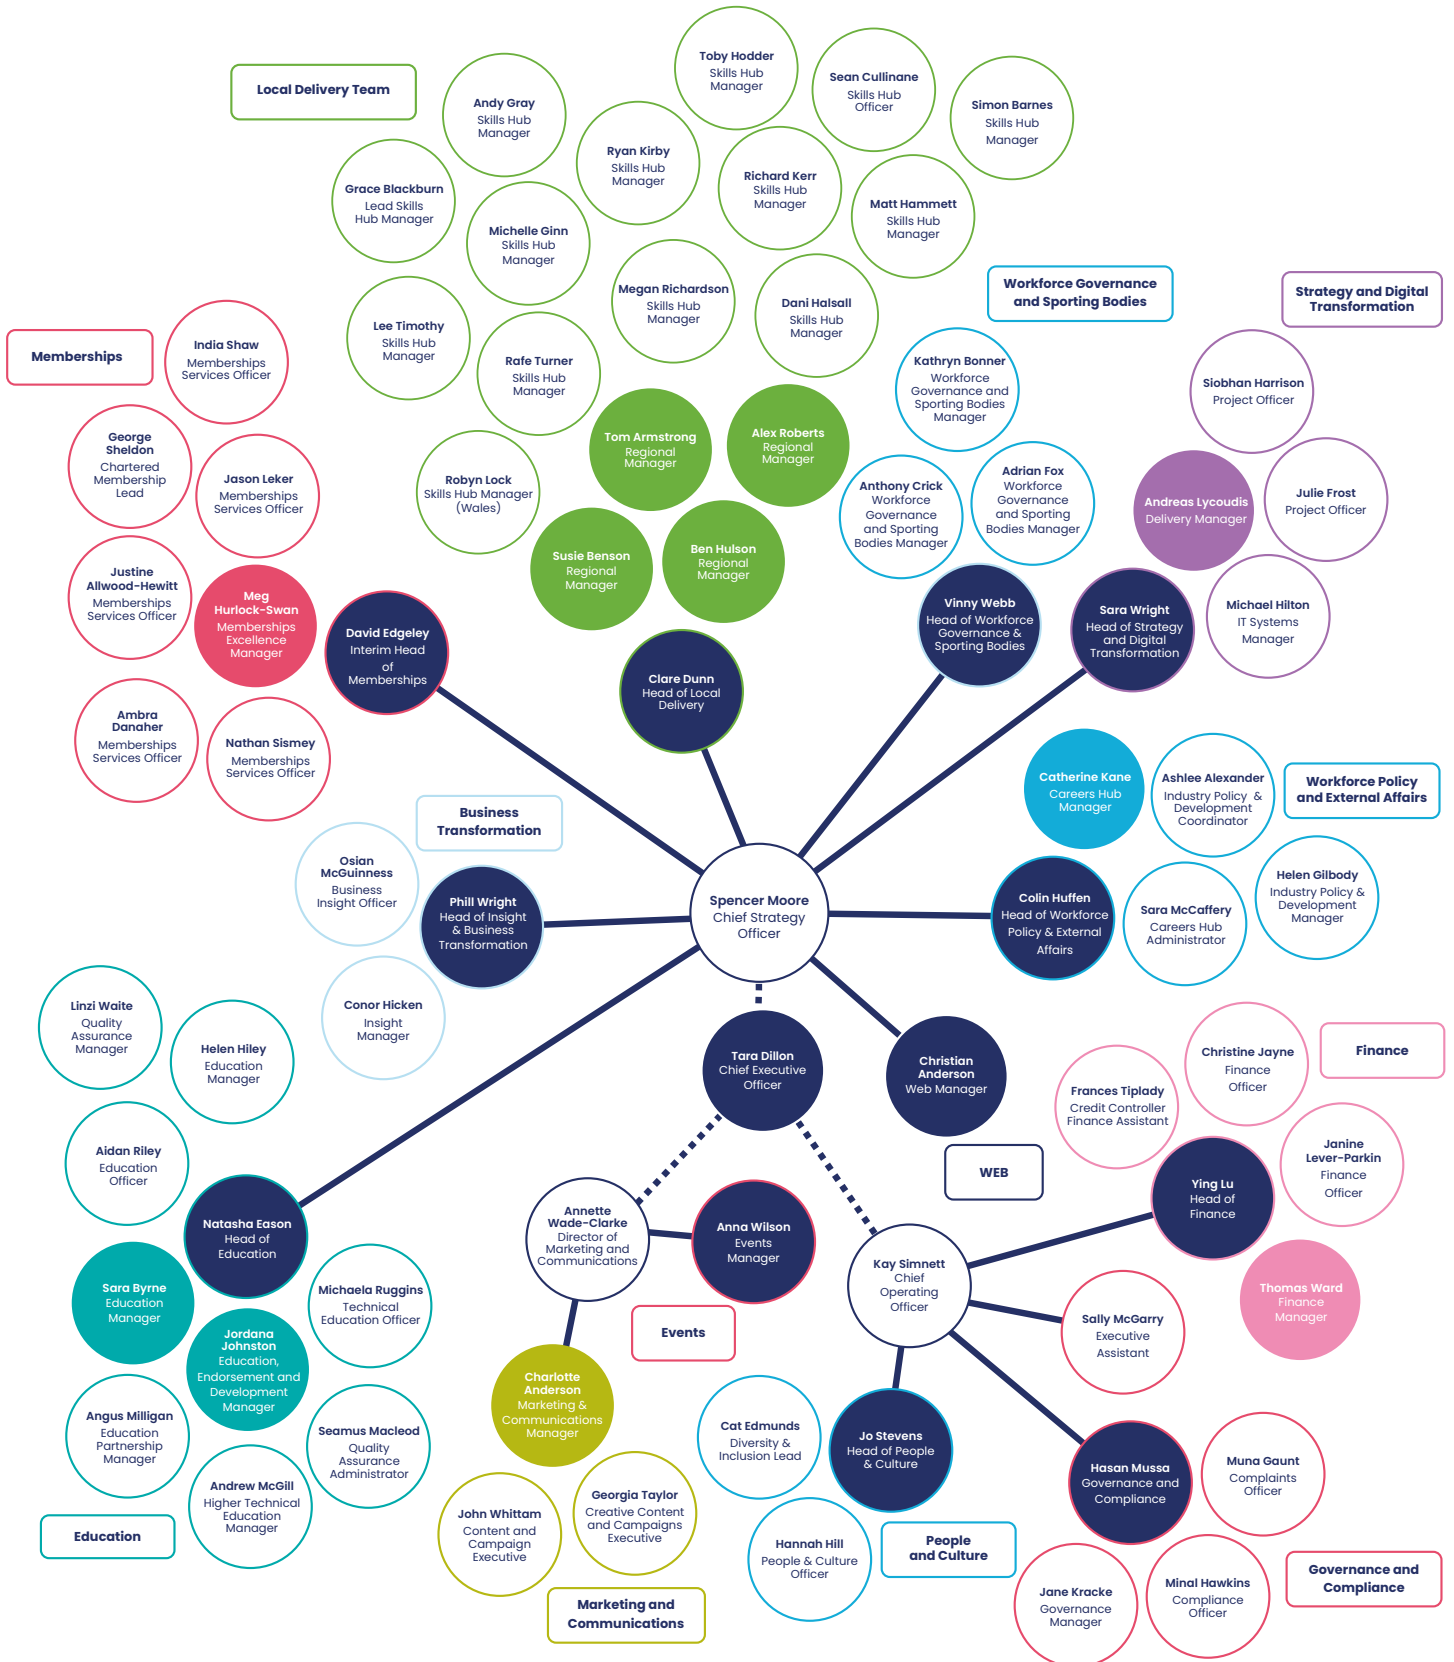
Local Delivery Team

Andy Gray
Skills Hub Manager

Toby Hodder
Skills Hub Manager

Sean Cullinane
Skills Hub Officer

Simon Barnes
Skills Hub Manager

Ryan Kirby
Skills Hub Manager

Richard Kerr
Skills Hub Manager

Matt Hammett
Skills Hub Manager

Grace Blackburn
Lead Skills Hub Manager

Michelle Ginn
Skills Hub Manager

Megan Richardson
Skills Hub Manager

Dani Halsall
Skills Hub Manager

Lee Timothy
Skills Hub Manager

Rafe Turner
Skills Hub Manager

Robyn Lock
Skills Hub Manager (Wales)

Tom Armstrong
Regional Manager

Alex Roberts
Regional Manager

Susie Benson
Regional Manager

Ben Hulson
Regional Manager

Workforce Governance and Sporting Bodies

Strategy and Digital Transformation

Kathryn Bonner
Workforce Governance and Sporting Bodies Manager

Anthony Crick
Workforce Governance and Sporting Bodies Manager

Adrian Fox
Workforce Governance and Sporting Bodies Manager

Siobhan Harrison
Project Officer

Andreas Lycoudis
Delivery Manager

Julie Frost
Project Officer

Michael Hilton
IT Systems Manager

Memberships

India Shaw
Memberships Services Officer

George Sheldon
Chartered Membership Lead

Jason Leker
Memberships Services Officer

Justine Allwood-Hewitt
Memberships Services Officer

Meg Hurlock-Swan
Memberships Excellence Manager

Ambra Danaher
Memberships Services Officer

Nathan Sismey
Memberships Services Officer

David Edgeley
Interim Head of Memberships

Clare Dunn
Head of Local Delivery

Vinny Webb
Head of Workforce Governance & Sporting Bodies

Sara Wright
Head of Strategy and Digital Transformation

Catherine Kane
Careers Hub Manager

Ashlee Alexander
Industry Policy & Development Coordinator

Workforce Policy and External Affairs

Business Transformation

Osian McGuinness
Business Insight Officer

Phill Wright
Head of Insight & Business Transformation

Conor Hicken
Insight Manager

Spencer Moore
Chief Strategy Officer

Colin Huffen
Head of Workforce Policy & External Affairs

Sara McCaffery
Careers Hub Administrator

Helen Gilbody
Industry Policy & Development Manager

Linzi Waite
Quality Assurance Manager

Helen Hiley
Education Manager

Aidan Riley
Education Officer

Natasha Eason
Head of Education

Sara Byrne
Education Manager

Jordana Johnston
Education, Endorsement and Development Manager

Michaela Ruggins
Technical Education Officer

Angus Milligan
Education Partnership Manager

Seamus Macleod
Quality Assurance Administrator

Andrew McGill
Higher Technical Education Manager

Education

Tara Dillon
Chief Executive Officer

Christian Anderson
Web Manager

WEB

Frances Tiplady
Credit Controller Finance Assistant

Christine Jayne
Finance Officer

Finance

Janine Lever-Parkin
Finance Officer

Ying Lu
Head of Finance

Thomas Ward
Finance Manager

Annette Wade-Clarke
Director of Marketing and Communications

Anna Wilson
Events Manager

Events

Kay Simnett
Chief Operating Officer

Sally McGarry
Executive Assistant

Charlotte Anderson
Marketing & Communications Manager

Cat Edmunds
Diversity & Inclusion Lead

Jo Stevens
Head of People & Culture

Hasan Mussa
Governance and Compliance

Muna Gaunt
Complaints Officer

John Whittam
Content and Campaign Executive

Georgia Taylor
Creative Content and Campaigns Executive

Hannah Hill
People & Culture Officer

People and Culture

Governance and Compliance

Jane Kracke
Governance Manager

Minal Hawkins
Compliance Officer

Marketing and Communications